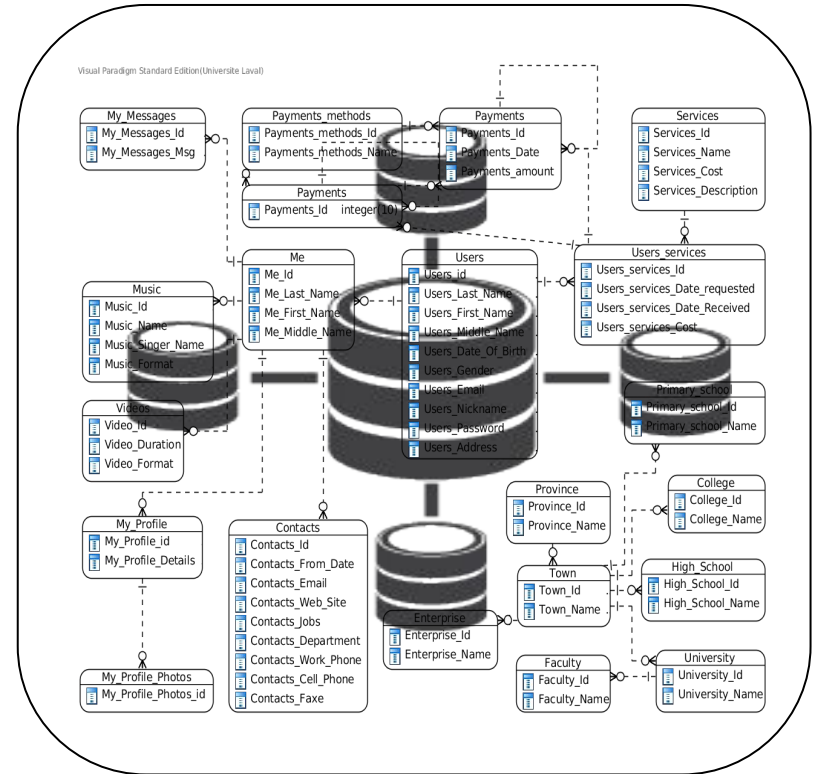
Visual Paradigm Standard Edition(Universite Laval)

My_Messages
My_Messages_Id
My_Messages_Msg

Payments_methods
Payments_methods_Id
Payments_methods_Name

Payments
Payments_Id
Payments_Date
Payments_amount

Services
Services_Id
Services_Name
Services_Cost
Services_Description

Payments
Payments_Id integer(10)

Me
Me_Id
Me_Last_Name
Me_First_Name
Me_Middle_Name

Users
Users_id
Users_Last_Name
Users_First_Name
Users_Middle_Name
Users_Date_Of_Birth
Users_Gender
Users_Email
Users_Nickname
Users_Password
Users_Address

Users_services
Users_services_Id
Users_services_Date_requested
Users_services_Date_Received
Users_services_Cost

Music
Music_Id
Music_Name
Music_Singer_Name
Music_Format

Videos
Video_Id
Video_Duration
Video_Format

Primary_school
Primary_school_Id
Primary_school_Name

Province
Province_Id
Province_Name

College
College_Id
College_Name

My_Profile
My_Profile_id
My_Profile_Details

Contacts
Contacts_Id
Contacts_From_Date
Contacts_Email
Contacts_Web_Site
Contacts_Jobs
Contacts_Department
Contacts_Work_Phone
Contacts_Cell_Phone
Contacts_Faxe

Town
Town_Id
Town_Name

High_School
High_School_Id
High_School_Name

Enterprise
Enterprise_Id
Enterprise_Name

Faculty
Faculty_Id
Faculty_Name

University
University_Id
University_Name

My_Profile_Photos
My_Profile_Photos_id